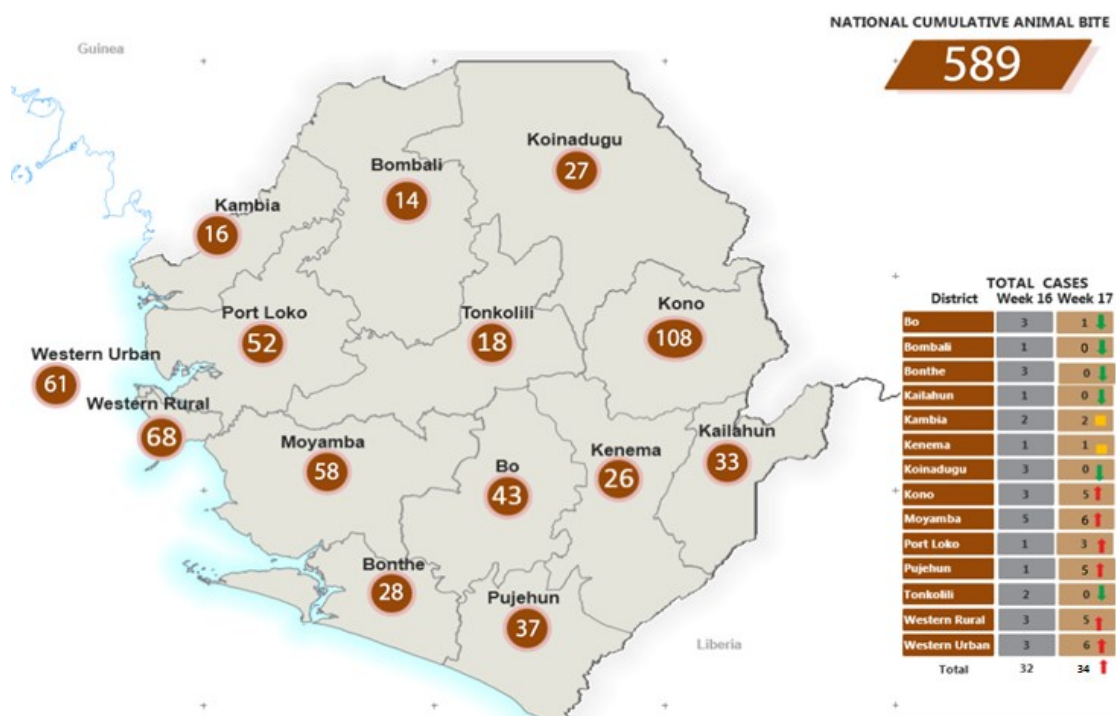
NATIONAL CUMULATIVE ANIMAL BITE

589

Guinea

Koinadugu 27

Bombali 14

Kambia 16

Port Loko 52

Tonkolili 18

Kono 108

Western Urban 61

Western Rural 68

Moyamba 58

Bo 43

Kenema 26

Kailahun 33

Bonthe 28

Pujehun 37

Liberia

| District | TOTAL CASES Week 16 | Week 17 |
|---|---|---|
| Bo | 3 | 1 |
| Bombali | 1 | 0 |
| Bonthe | 3 | 0 |
| Kailahun | 1 | 0 |
| Kambia | 2 | 2 |
| Kenema | 1 | 1 |
| Koinadugu | 3 | 0 |
| Kono | 3 | 5 |
| Moyamba | 5 | 6 |
| Port Loko | 1 | 3 |
| Pujehun | 1 | 5 |
| Tonkolili | 2 | 0 |
| Western Rural | 3 | 5 |
| Western Urban | 3 | 6 |
| Total | 32 | 34 |